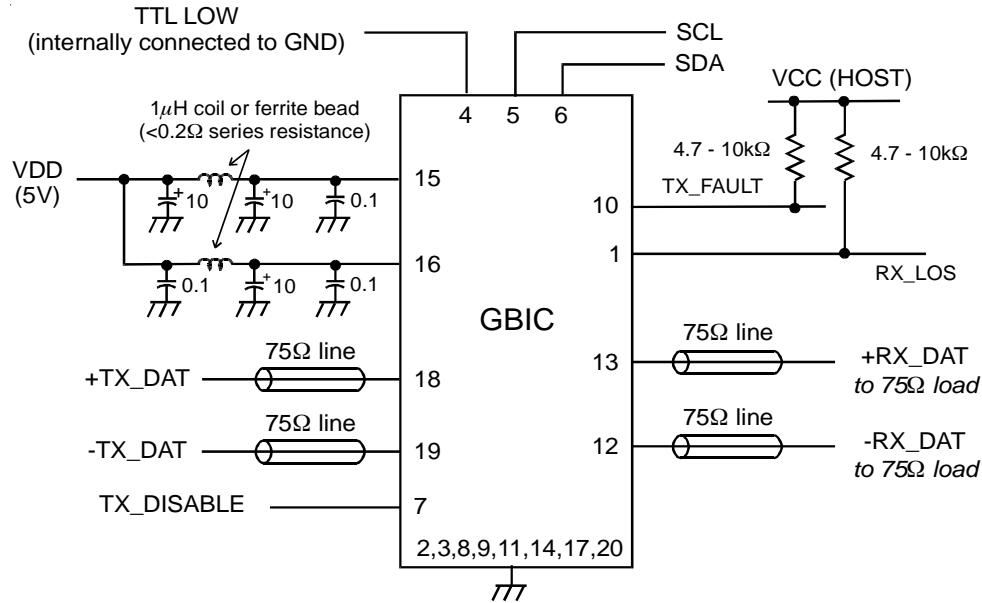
TTL LOW
(internally connected to GND)

SCL
SDA

VCC (HOST)

$1\mu$H coil or ferrite bead
($<0.2\Omega$ series resistance)

4 5 6

4.7 - 10k$\Omega$
4.7 - 10k$\Omega$

VDD
(5V)

15

+10 +10 0.1

TX_FAULT
10

1

16

0.1 +10 0.1

RX_LOS

GBIC

75$\Omega$ line
+TX_DAT
18

75$\Omega$ line
13
+RX_DAT
*to 75$\Omega$ load*

75$\Omega$ line
-TX_DAT
19

75$\Omega$ line
12
-RX_DAT
*to 75$\Omega$ load*

TX_DISABLE
7

2,3,8,9,11,14,17,20